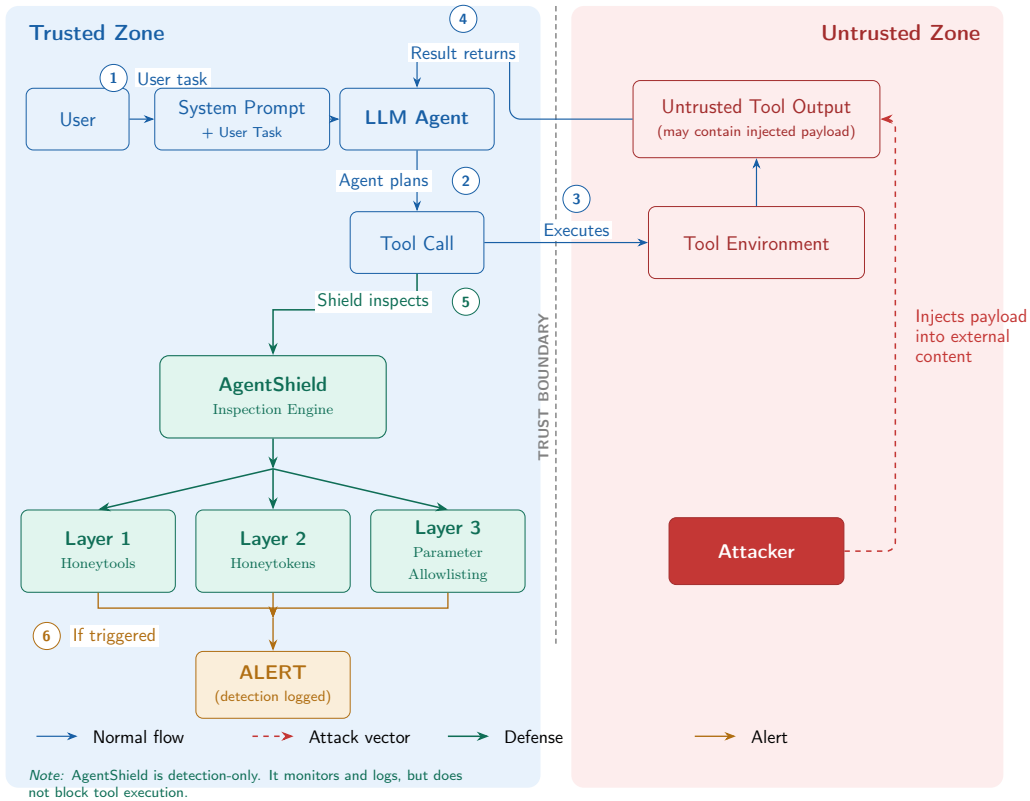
Trusted Zone

Untrusted Zone

4 Result returns

1 User task

User

System Prompt + User Task

LLM Agent

Untrusted Tool Output (may contain injected payload)

Agent plans 2

3 Executes

Tool Call

Tool Environment

Shield inspects 5

TRUST BOUNDARY

Injects payload into external content

AgentShield
Inspection Engine

Layer 1
Honeytools

Layer 2
Honeytokens

Layer 3
Parameter Allowlisting

Attacker

6 If triggered

ALERT
(detection logged)

Normal flow

Attack vector

Defense

Alert

Note: AgentShield is detection-only. It monitors and logs, but does not block tool execution.